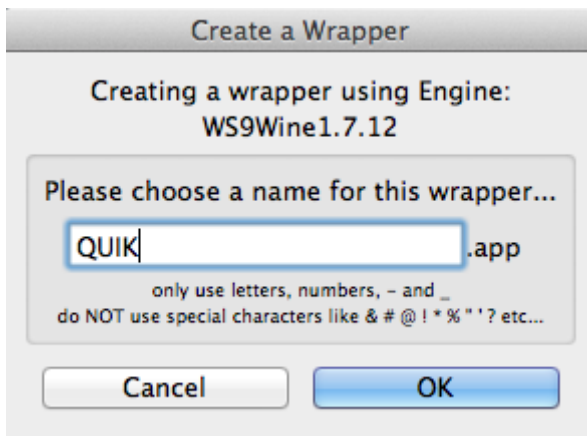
Create a Wrapper

Creating a wrapper using Engine: WS9Wine1.7.12

Please choose a name for this wrapper...

QUIK .app

only use letters, numbers, - and _
do NOT use special characters like & # @ ! * % " ' ? etc...

Cancel

OK